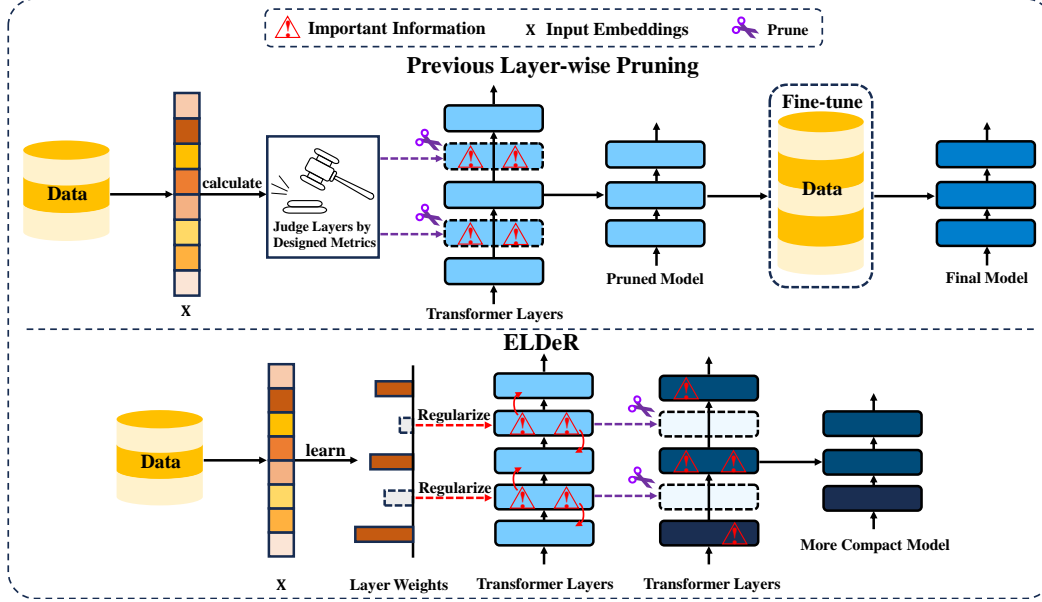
Important Information   x Input Embeddings   Prune

Previous Layer-wise Pruning

Data

calculate

x

Judge Layers by Designed Metrics

Transformer Layers

Pruned Model

Fine-tune

Data

Final Model

ELDeR

Data

learn

x

Regularize

Regularize

Layer Weights

Transformer Layers

Transformer Layers

More Compact Model